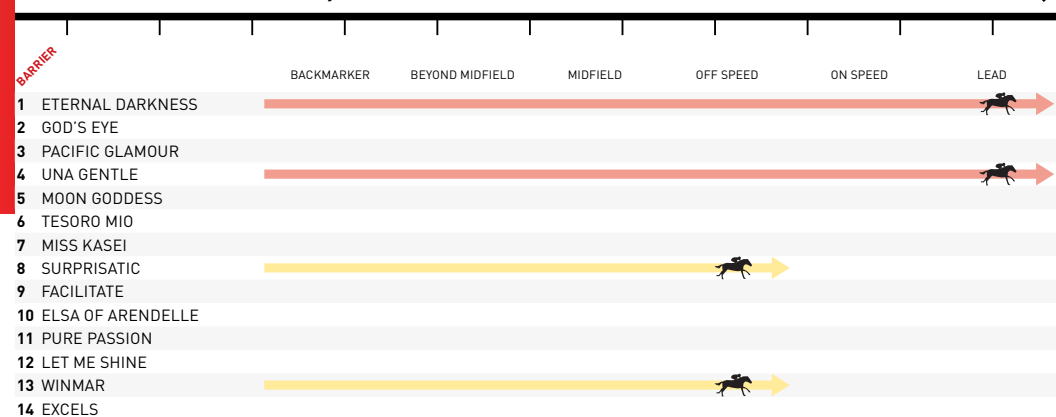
BARRIER

BACKMARKER BEYOND MIDFIELD MIDFIELD OFF SPEED ON SPEED LEAD

1 ETERNAL DARKNESS
2 GOD'S EYE
3 PACIFIC GLAMOUR
4 UNA GENTLE
5 MOON GODDESS
6 TESORO MIO
7 MISS KASEI
8 SURPRISATIC
9 FACILITATE
10 ELSA OF ARENDELLE
11 PURE PASSION
12 LET ME SHINE
13 WINMAR
14 EXCELS